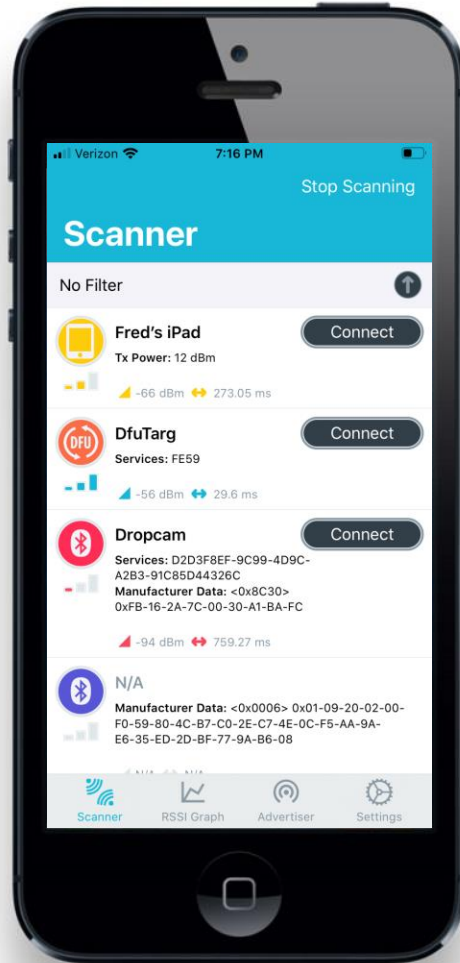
Verizon 7:16 PM

Stop Scanning

Scanner

No Filter

Fred's iPad
Tx Power: 12 dBm
Connect
-66 dBm 273.05 ms

DFU
DfuTarg
Services: FE59
Connect
-56 dBm 29.6 ms

Dropcam
Services: D2D3F8EF-9C99-4D9C-A2B3-91C85D44326C
Manufacturer Data: <0x8C30> 0xFB-16-2A-7C-00-30-A1-BA-FC
Connect
-94 dBm 759.27 ms

N/A
Manufacturer Data: <0x0006> 0x01-09-20-02-00-F0-59-80-4C-B7-C0-2E-C7-4E-0C-F5-AA-9A-E6-35-ED-2D-BF-77-9A-B6-08
N/A N/A

Scanner RSSI Graph Advertiser Settings